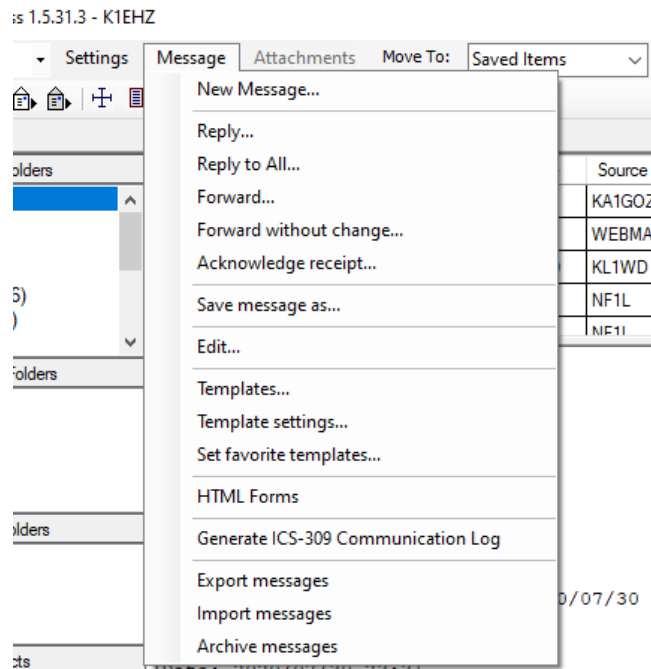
ss 1.5.31.3 - K1EHZ

Settings Message Attachments Move To: Saved Items

olders

Source
KA1GOZ
WEBMA
KL1WD
NF1L
NF1L

5)
)

Folders

olders

0/07/30

cts

New Message...
Reply...
Reply to All...
Forward...
Forward without change...
Acknowledge receipt...
Save message as...
Edit...
Templates...
Template settings...
Set favorite templates...
HTML Forms
Generate ICS-309 Communication Log
Export messages
Import messages
Archive messages